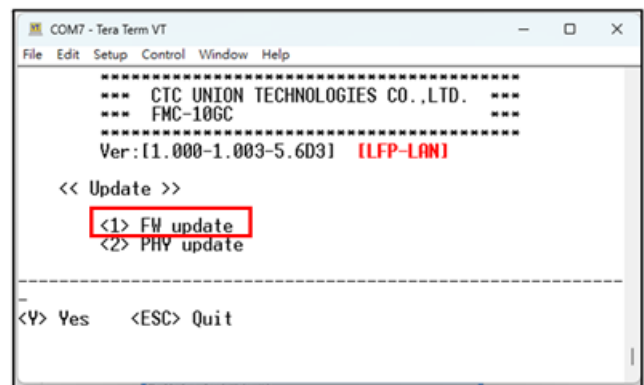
COM7 - Tera Term VT

File Edit Setup Control Window Help

*************************************
*** CTC UNION TECHNOLOGIES CO.,LTD. ***
*** FMC-10GC ***
*************************************
Ver:[1.000-1.003-5.6D3] [LFP-LAN]

<< Update >>

<1> FW update
<2> PHY update

-------------------------------------------------------------------------------
_
<Y> Yes <ESC> Quit